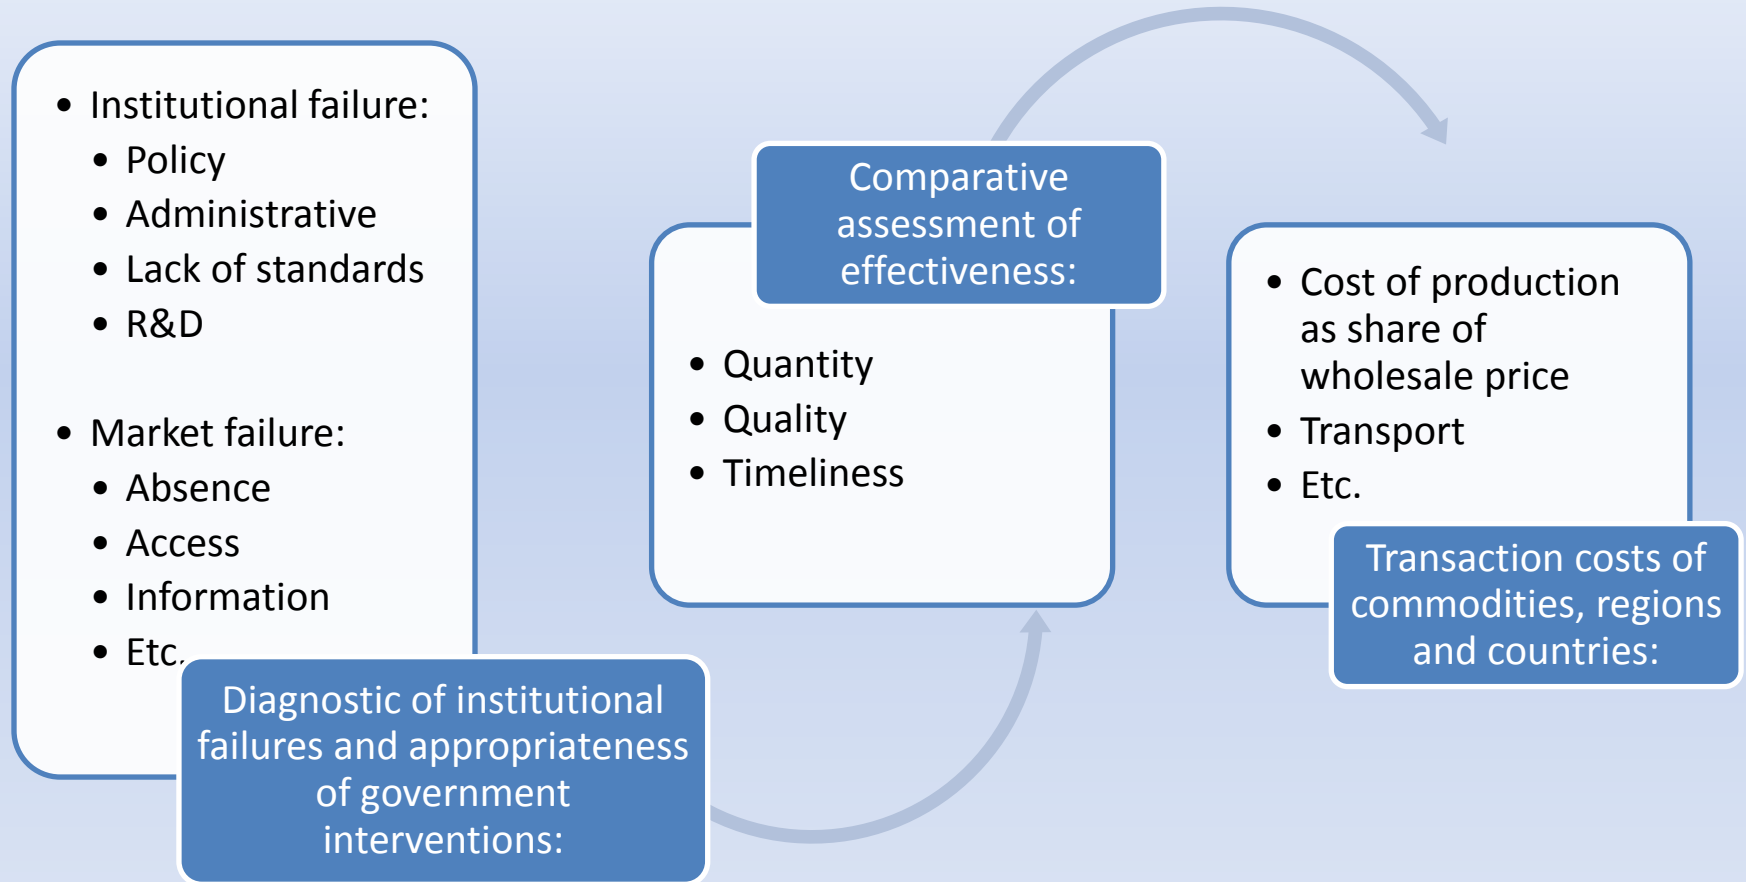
- Institutional failure:
  - Policy
  - Administrative
  - Lack of standards
  - R&D
- Market failure:
  - Absence
  - Access
  - Information
  - Etc.

Diagnostic of institutional failures and appropriateness of government interventions:

Comparative assessment of effectiveness:

- Quantity
- Quality
- Timeliness

- Cost of production as share of wholesale price
- Transport
- Etc.

Transaction costs of commodities, regions and countries: